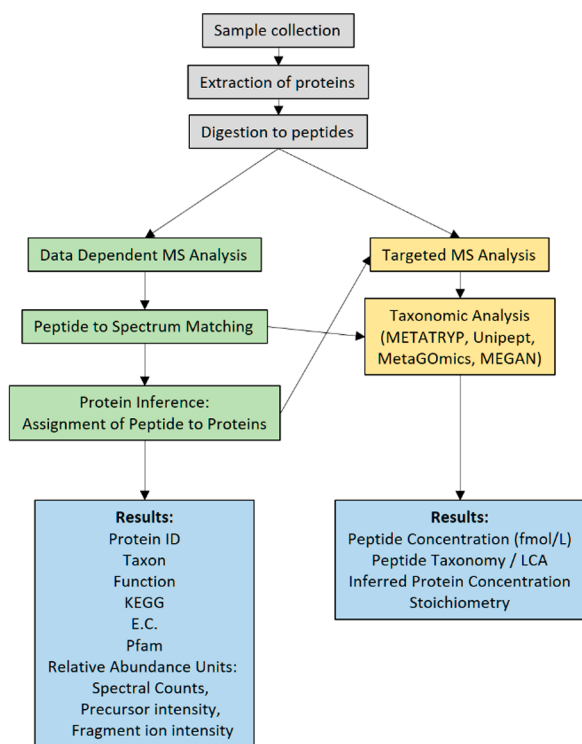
Sample collection

Extraction of proteins

Digestion to peptides

Data Dependent MS Analysis

Targeted MS Analysis

Peptide to Spectrum Matching

Taxonomic Analysis (METATRYP, Unipept, MetaGOmics, MEGAN)

Protein Inference: Assignment of Peptide to Proteins

Results:
Protein ID
Taxon
Function
KEGG
E.C.
Pfam
Relative Abundance Units:
Spectral Counts,
Precursor intensity,
Fragment ion intensity

Results:
Peptide Concentration (fmol/L)
Peptide Taxonomy / LCA
Inferred Protein Concentration
Stoichiometry